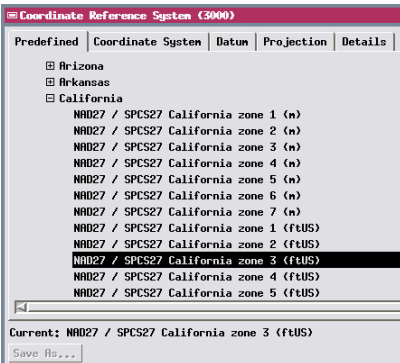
Coordinate Reference System (3000)

Predefined | Coordinate System | Datum | Projection | Details

⊞ Arizona
⊞ Arkansas
⊟ California
NAD27 / SPCS27 California zone 1 (m)
NAD27 / SPCS27 California zone 2 (m)
NAD27 / SPCS27 California zone 3 (m)
NAD27 / SPCS27 California zone 4 (m)
NAD27 / SPCS27 California zone 5 (m)
NAD27 / SPCS27 California zone 6 (m)
NAD27 / SPCS27 California zone 7 (m)
NAD27 / SPCS27 California zone 1 (ftUS)
NAD27 / SPCS27 California zone 2 (ftUS)
NAD27 / SPCS27 California zone 3 (ftUS)
NAD27 / SPCS27 California zone 4 (ftUS)
NAD27 / SPCS27 California zone 5 (ftUS)

Current: NAD27 / SPCS27 California zone 3 (ftUS)

Save As...